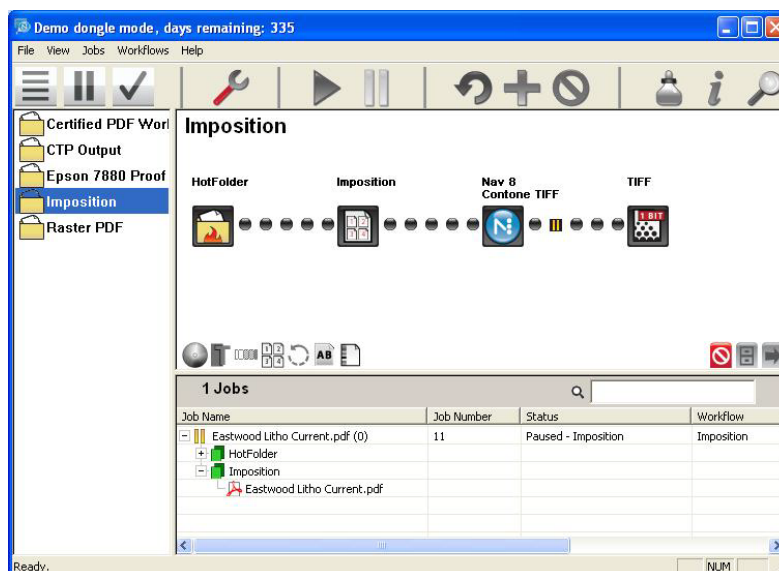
Demo dongle mode, days remaining: 335

File View Jobs Workflows Help

Certified PDF Worl
CTP Output
Epson 7880 Proof
Imposition
Raster PDF

Imposition

HotFolder
Imposition
Nav 8 Contone TIFF
TIFF
1 BIT

AB

1 Jobs

| Job Name | Job Number | Status | Workflow |
|---|---|---|---|
| Eastwood Litho Current.pdf (0) | 11 | Paused - Imposition | Imposition |
| HotFolder | | | |
| Imposition | | | |
| Eastwood Litho Current.pdf | | | |

Ready.
NUM